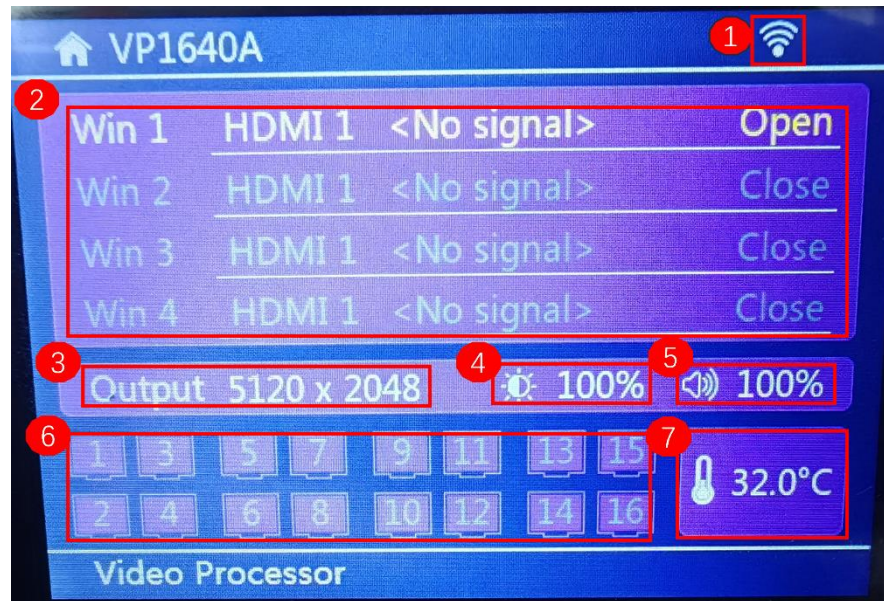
VP1640A

1

2

Win 1 HDMI 1 <No signal> Open
Win 2 HDMI 1 <No signal> Close
Win 3 HDMI 1 <No signal> Close
Win 4 HDMI 1 <No signal> Close

3

Output 5120 x 2048

4

100%

5

100%

6

1 3 5 7 9 11 13 15
2 4 6 8 10 12 14 16

7

32.0°C

Video Processor